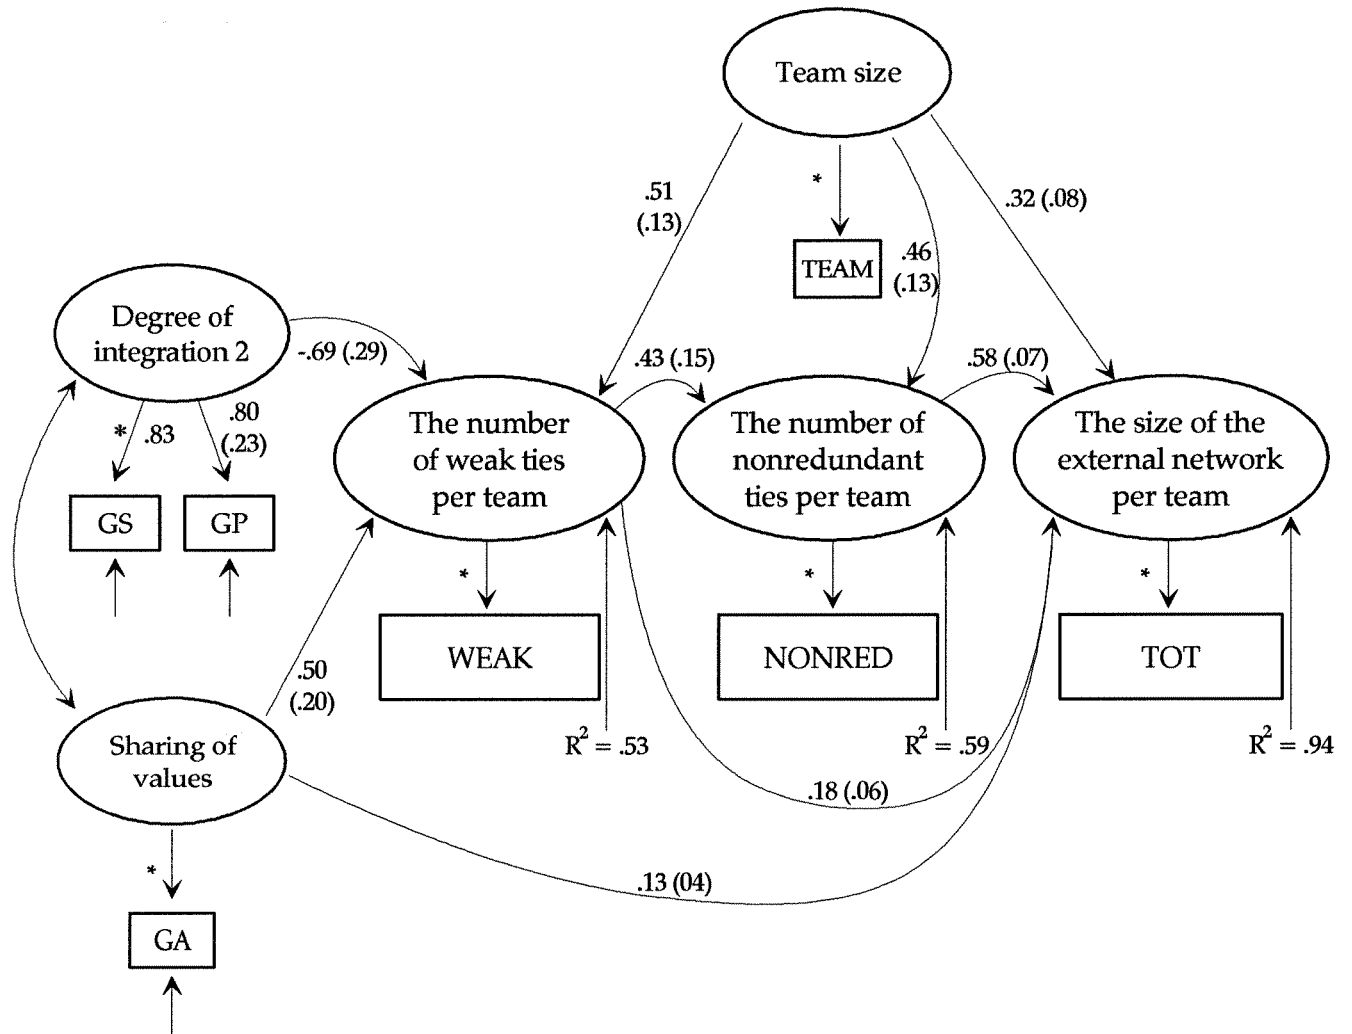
Team size

*

TEAM

.51
(.13)

.46
(.13)

.32 (.08)

Degree of integration 2

-.69 (.29)

* .83

.80
(.23)

GS

GP

.43 (.15)

.58 (.07)

The number of weak ties per team

The number of nonredundant ties per team

The size of the external network per team

*

*

*

WEAK

NONRED

TOT

.50
(.20)

$R^2$ = .53

$R^2$ = .59

$R^2$ = .94

Sharing of values

.18 (.06)

*

.13 (04)

GA